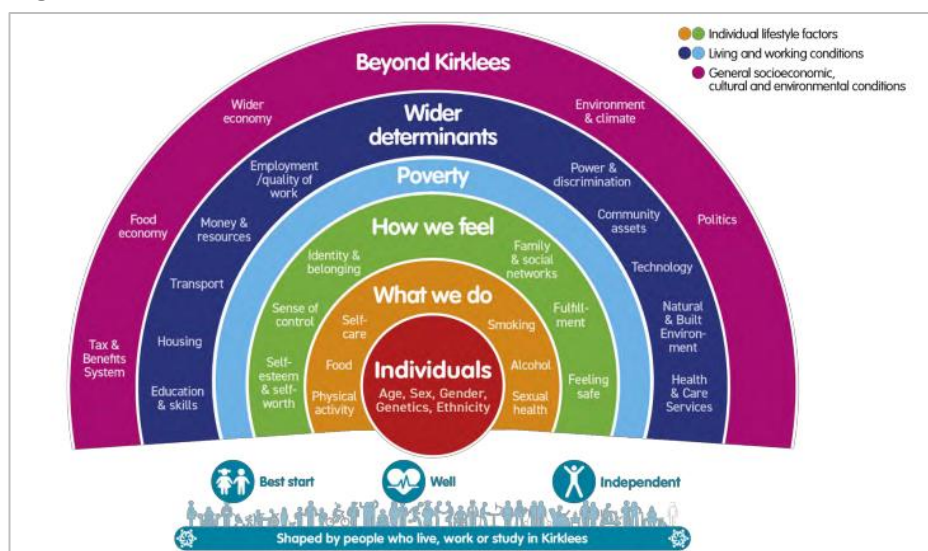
Individual lifestyle factors
Living and working conditions
General socioeconomic, cultural and environmental conditions

Beyond Kirklees

Wider economy

Environment & climate

Food economy

Politics

Tax & Benefits System

Wider determinants

Employment /quality of work

Power & discrimination

Money & resources

Community assets

Transport

Technology

Housing

Natural & Built Environment

Education & skills

Health & Care Services

Poverty

How we feel

Identity & belonging

Family & social networks

Sense of control

Fulfillment

Self-esteem & self-worth

Feeling safe

What we do

Self-care

Smoking

Food

Alcohol

Physical activity

Sexual health

Individuals
Age, Sex, Gender, Genetics, Ethnicity

Best start

Well

Independent

Shaped by people who live, work or study in Kirklees